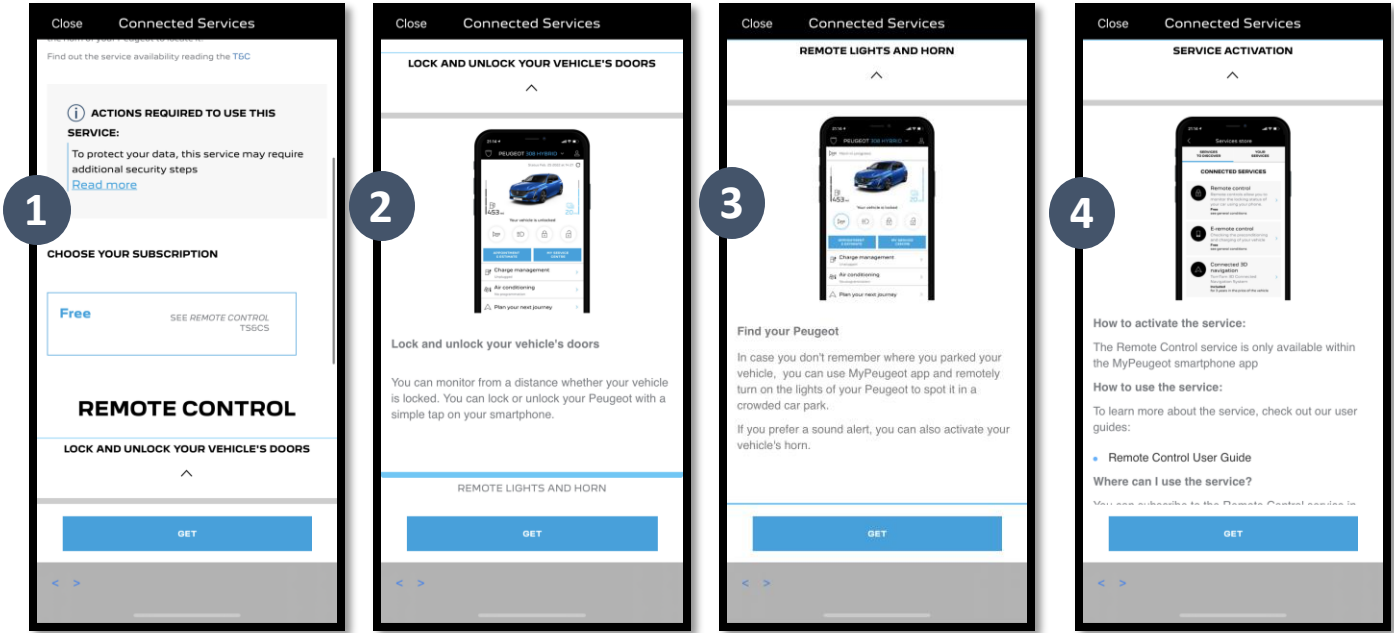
Close Connected Services

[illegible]

Find out the service availability reading the T&C

ACTIONS REQUIRED TO USE THIS SERVICE:

To protect your data, this service may require additional security steps

Read more

1

CHOOSE YOUR SUBSCRIPTION

Free

SEE REMOTE CONTROL TS&CS

REMOTE CONTROL

LOCK AND UNLOCK YOUR VEHICLE'S DOORS

GET

< >

Close Connected Services

LOCK AND UNLOCK YOUR VEHICLE'S DOORS

2

PEUGEOT 308 HYBRID

Your vehicle is locked

Charge management

Air conditioning

Plan your next journey

Lock and unlock your vehicle's doors

You can monitor from a distance whether your vehicle is locked. You can lock or unlock your Peugeot with a simple tap on your smartphone.

REMOTE LIGHTS AND HORN

GET

< >

Close Connected Services

REMOTE LIGHTS AND HORN

3

Your vehicle is locked

Charge management

Air conditioning

Plan your next journey

Find your Peugeot

In case you don't remember where you parked your vehicle, you can use MyPeugeot app and remotely turn on the lights of your Peugeot to spot it in a crowded car park.

If you prefer a sound alert, you can also activate your vehicle's horn.

GET

< >

Close Connected Services

SERVICE ACTIVATION

4

Services store

CONNECTED SERVICES

Remote control

E-remote control

Connected 3D navigation

How to activate the service:

The Remote Control service is only available within the MyPeugeot smartphone app

How to use the service:

To learn more about the service, check out our user guides:

Remote Control User Guide

Where can I use the service?

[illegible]

GET

< >